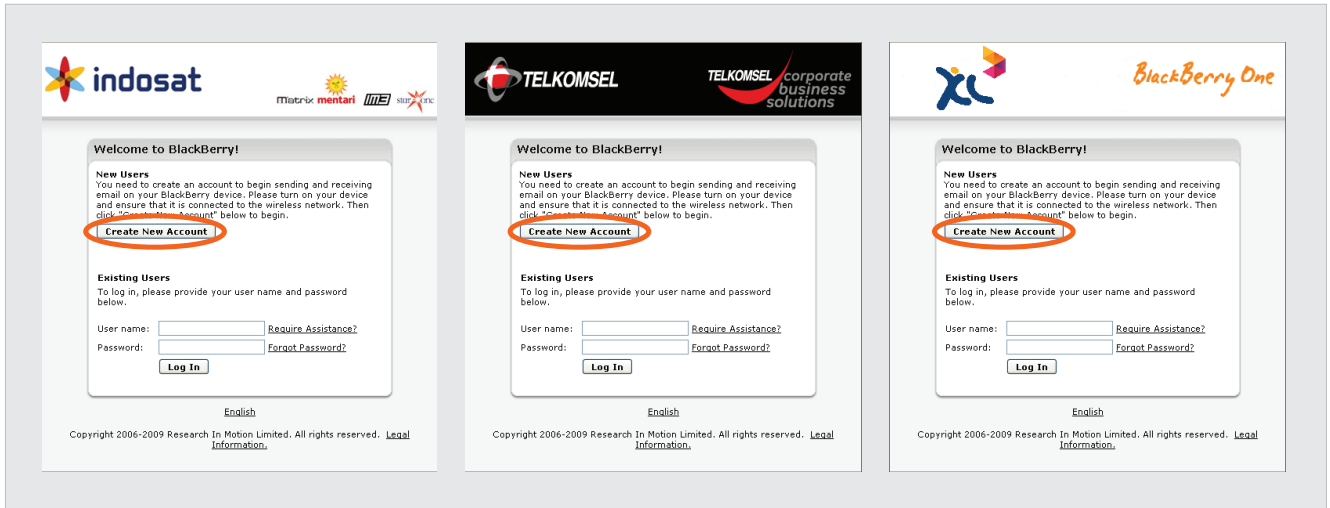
indosat

Matrix mentari IM3 star one

Welcome to BlackBerry!

New Users
You need to create an account to begin sending and receiving email on your BlackBerry device. Please turn on your device and ensure that it is connected to the wireless network. Then click "Create New Account" below to begin.

Create New Account

Existing Users
To log in, please provide your user name and password below.

User name: Require Assistance?
Password: Forgot Password?
Log In

English

Copyright 2006-2009 Research In Motion Limited. All rights reserved. Legal Information.

TELKOMSEL

TELKOMSEL corporate business solutions

Welcome to BlackBerry!

New Users
You need to create an account to begin sending and receiving email on your BlackBerry device. Please turn on your device and ensure that it is connected to the wireless network. Then click "Create New Account" below to begin.

Create New Account

Existing Users
To log in, please provide your user name and password below.

User name: Require Assistance?
Password: Forgot Password?
Log In

English

Copyright 2006-2009 Research In Motion Limited. All rights reserved. Legal Information.

XL

BlackBerry One

Welcome to BlackBerry!

New Users
You need to create an account to begin sending and receiving email on your BlackBerry device. Please turn on your device and ensure that it is connected to the wireless network. Then click "Create New Account" below to begin.

Create New Account

Existing Users
To log in, please provide your user name and password below.

User name: Require Assistance?
Password: Forgot Password?
Log In

English

Copyright 2006-2009 Research In Motion Limited. All rights reserved. Legal Information.